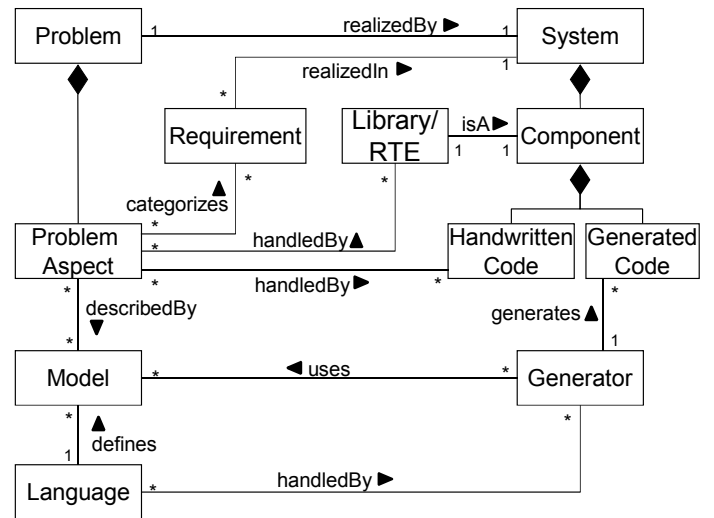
Problem
1
realizedBy ►
1
System
realizedIn ►
1
*
Requirement
Library/ RTE
isA ►
1
1
Component
*
*
categorizes ▲
*
Problem Aspect
*
handledBy ▲
Handwritten Code
Generated Code
handledBy ►
*
*
describedBy ▼
*
generates ▲
1
*
Model
*
◄ uses
*
Generator
*
▲ defines
1
*
Language
*
handledBy ►